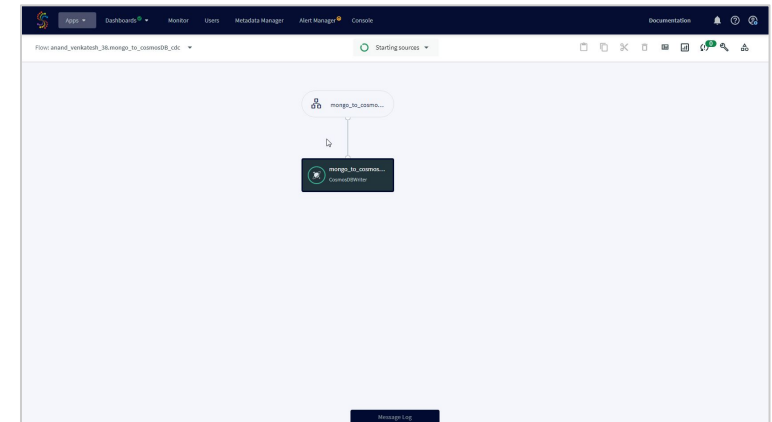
Apps Dashboards Monitor Users Metadata Manager Alert Manager Console Documentation

Flow: anand_venkatesh_36.mongo_to_cosmosDB_cdc

Starting sources

0

mongo_to_cosmo...

mongo_to_cosmos...
CosmosDBWriter

Message Log